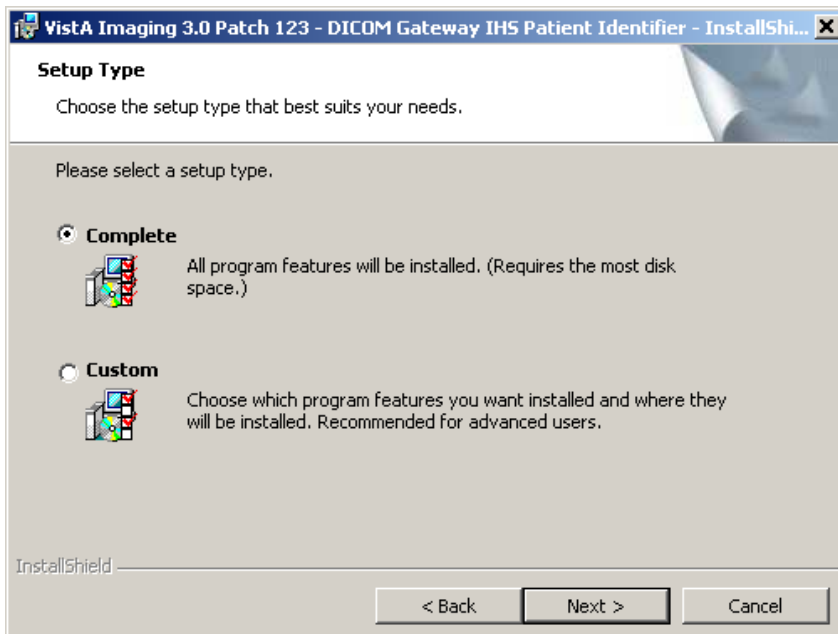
VistA Imaging 3.0 Patch 123 - DICOM Gateway IHS Patient Identifier - InstallShi...

Setup Type

Choose the setup type that best suits your needs.

Please select a setup type.

Complete

All program features will be installed. (Requires the most disk space.)

Custom

Choose which program features you want installed and where they will be installed. Recommended for advanced users.

InstallShield

< Back

Next >

Cancel